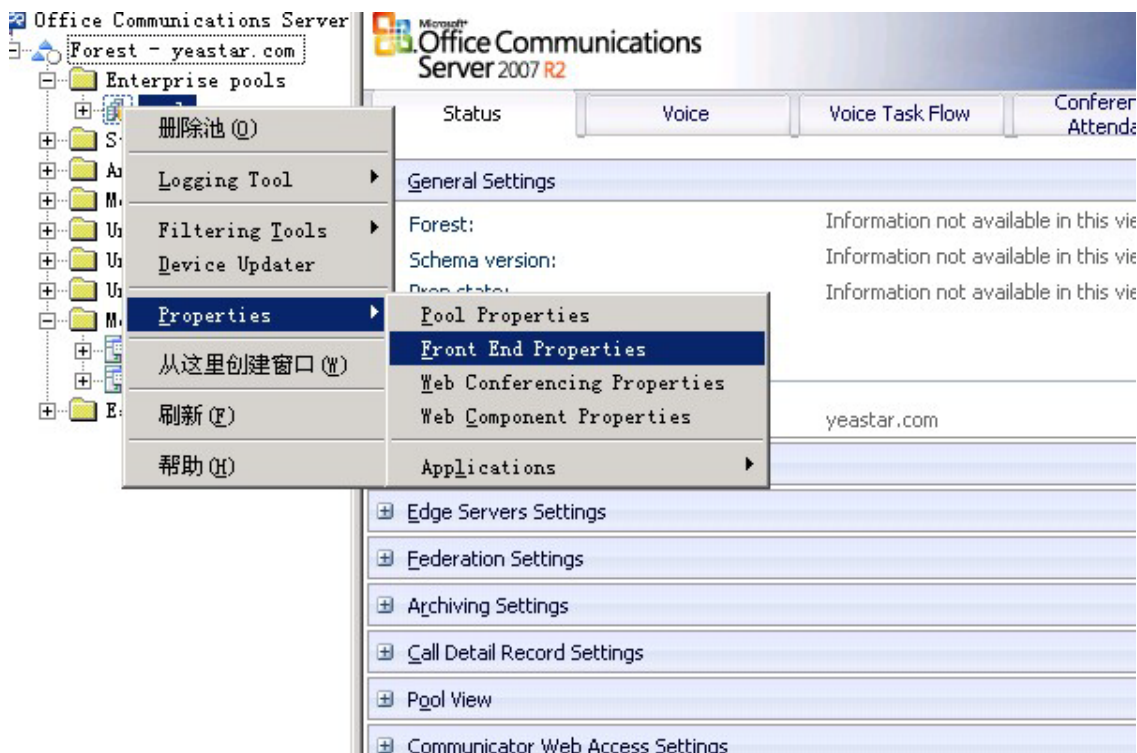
Office Communications Server
Forest - yeastar.com
Enterprise pools
S
A
M
U
U
U
M
E

Microsoft Office Communications Server 2007 R2

Status | Voice | Voice Task Flow | Conferen Attenda

General Settings

Forest: Information not available in this vie
Schema version: Information not available in this vie
Prep state: Information not available in this vie

yeastar.com

Edge Servers Settings
Federation Settings
Archiving Settings
Call Detail Record Settings
Pool View
Communicator Web Access Settings

删除池 (D)
Logging Tool
Filtering Tools
Device Updater
Properties
从这里创建窗口 (W)
刷新 (F)
帮助 (H)

Pool Properties
Front End Properties
Web Conferencing Properties
Web Component Properties
Applications